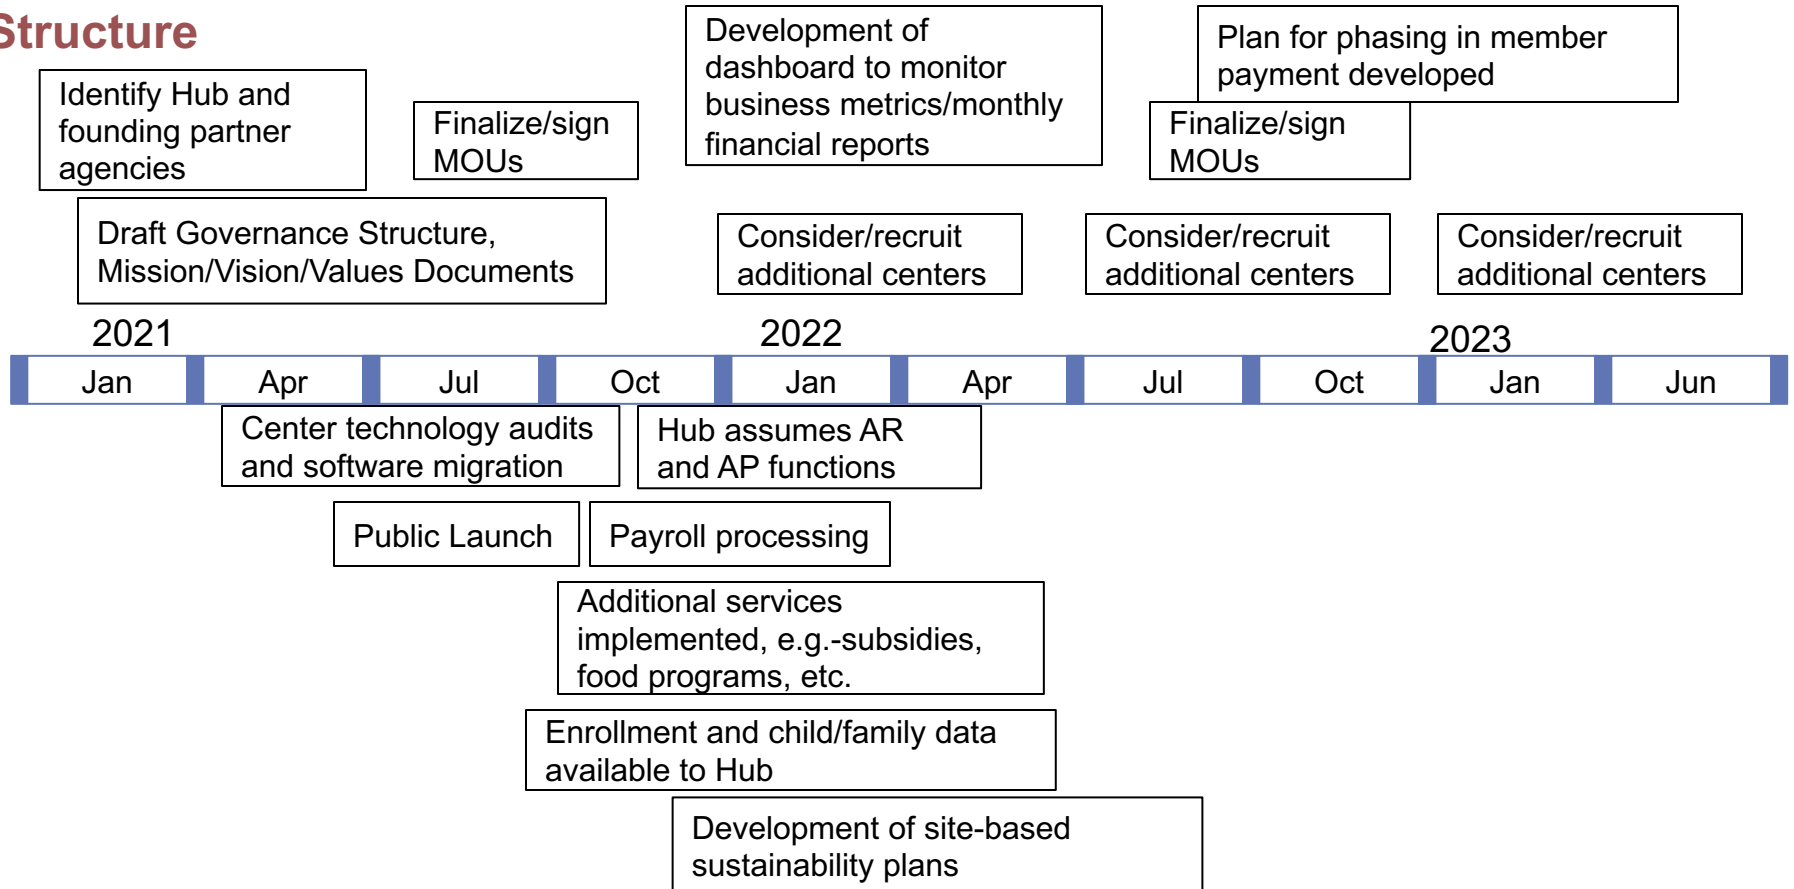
Structure

Identify Hub and founding partner agencies

Finalize/sign MOUs

Development of dashboard to monitor business metrics/monthly financial reports

Plan for phasing in member payment developed

Finalize/sign MOUs

Draft Governance Structure, Mission/Vision/Values Documents

Consider/recruit additional centers

Consider/recruit additional centers

Consider/recruit additional centers

2021

2022

2023

| Jan | Apr | Jul | Oct | Jan | Apr | Jul | Oct | Jan | Jun |
|---|---|---|---|---|---|---|---|---|---|

Center technology audits and software migration

Hub assumes AR and AP functions

Public Launch

Payroll processing

Additional services implemented, e.g.-subsidies, food programs, etc.

Enrollment and child/family data available to Hub

Development of site-based sustainability plans